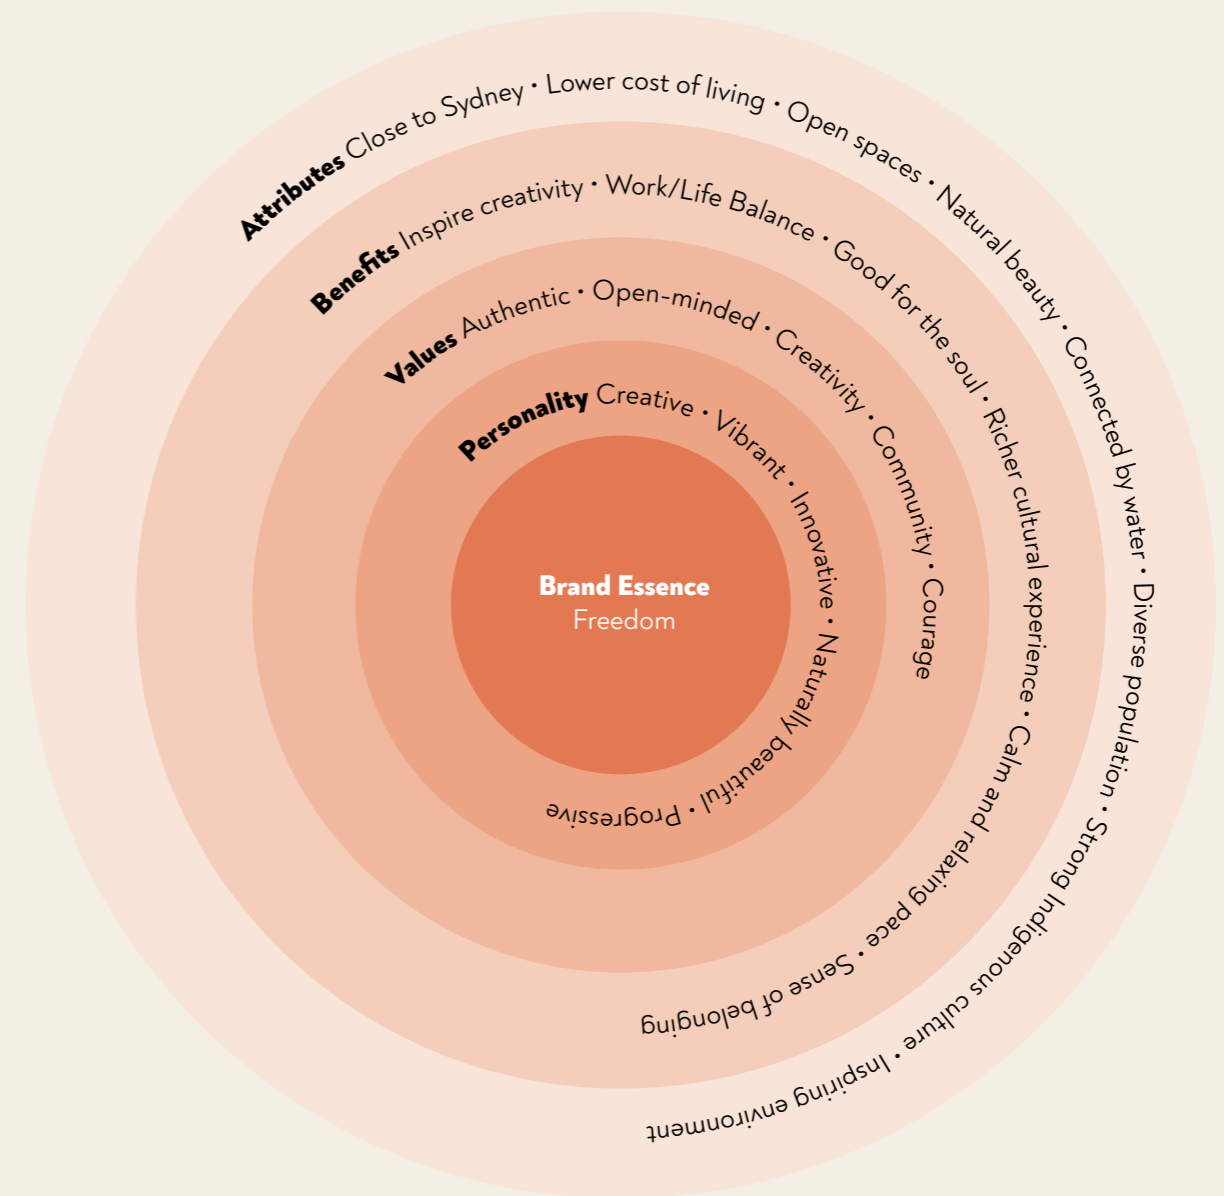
Attributes Close to Sydney • Lower cost of living • Open spaces • Natural beauty • Connected by water • Diverse population • Strong Indigenous culture • Inspiring environment

Benefits Inspire creativity • Work/Life Balance • Good for the soul • Richer cultural experience • Calm and relaxing pace • Sense of belonging

Values Authentic • Open-minded • Creativity • Community • Courage

Personality Creative • Vibrant • Innovative • Naturally beautiful • Progressive

Brand Essence
Freedom